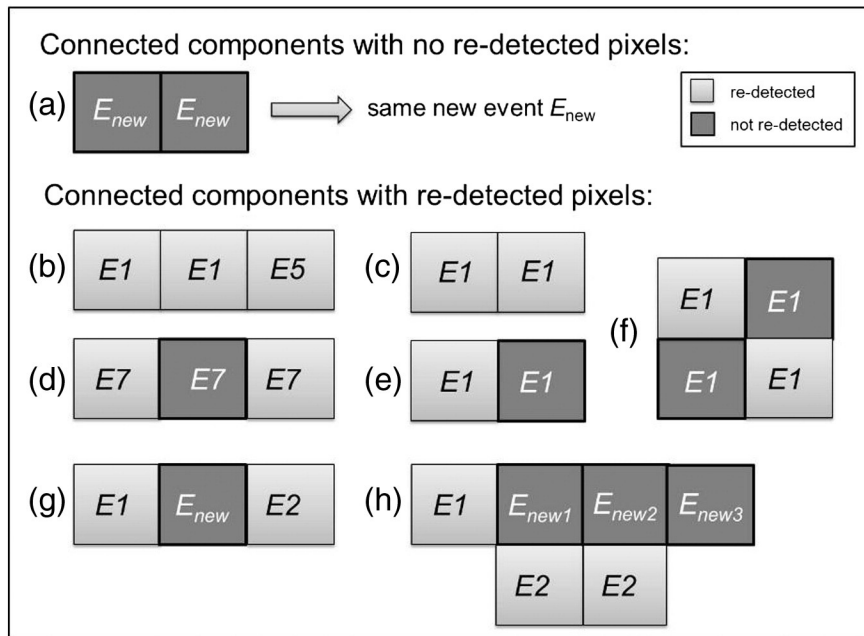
Connected components with no re-detected pixels:

(a) $E_{new}$ $E_{new}$ same new event $E_{\text{new}}$

re-detected
not re-detected

Connected components with re-detected pixels:

(b) $E1$ $E1$ $E5$

(c) $E1$ $E1$

(f) $E1$ $E1$ $E1$ $E1$

(d) $E7$ $E7$ $E7$

(e) $E1$ $E1$

(g) $E1$ $E_{new}$ $E2$

(h) $E1$ $E_{new1}$ $E_{new2}$ $E_{new3}$ $E2$ $E2$